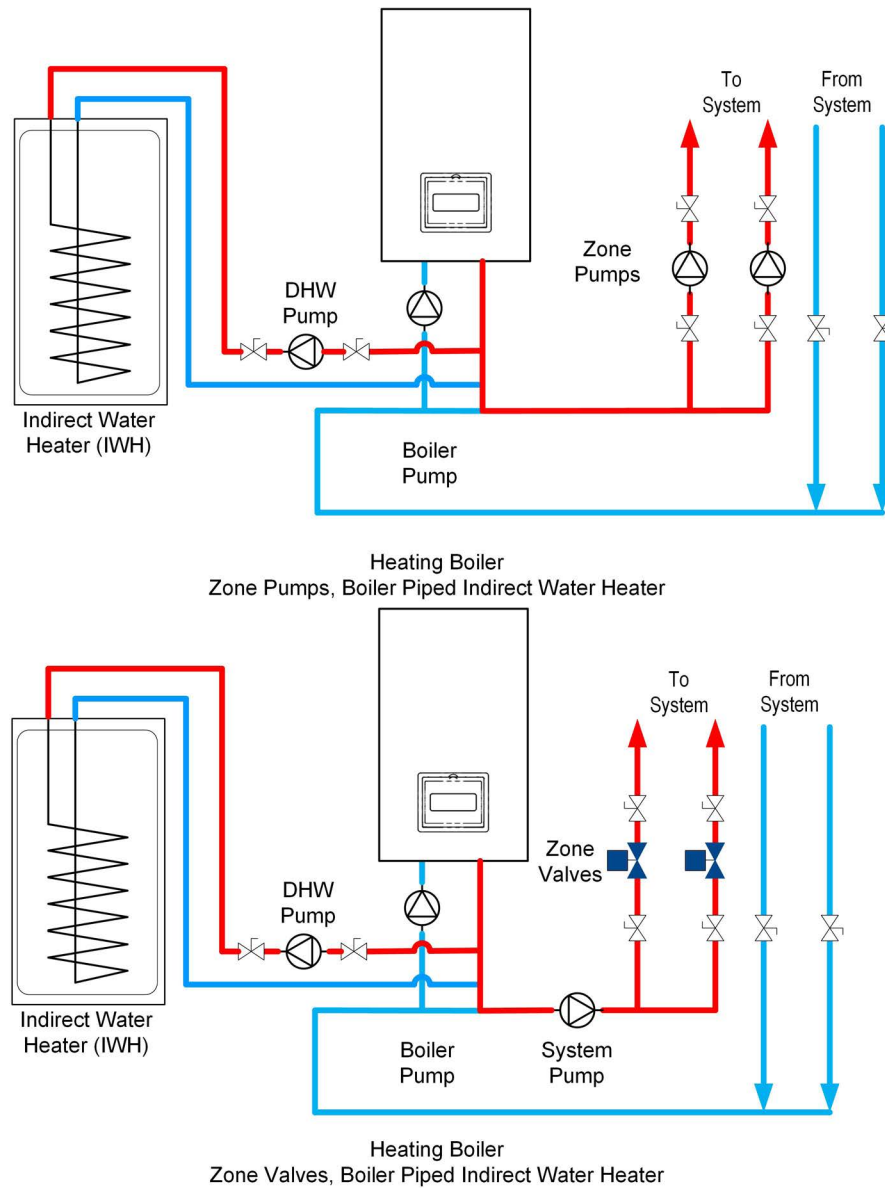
To System

From System

Zone Pumps

DHW Pump

Indirect Water Heater (IWH)

Boiler Pump

Heating Boiler
Zone Pumps, Boiler Piped Indirect Water Heater

To System

From System

Zone Valves

DHW Pump

Indirect Water Heater (IWH)

Boiler Pump

System Pump

Heating Boiler
Zone Valves, Boiler Piped Indirect Water Heater